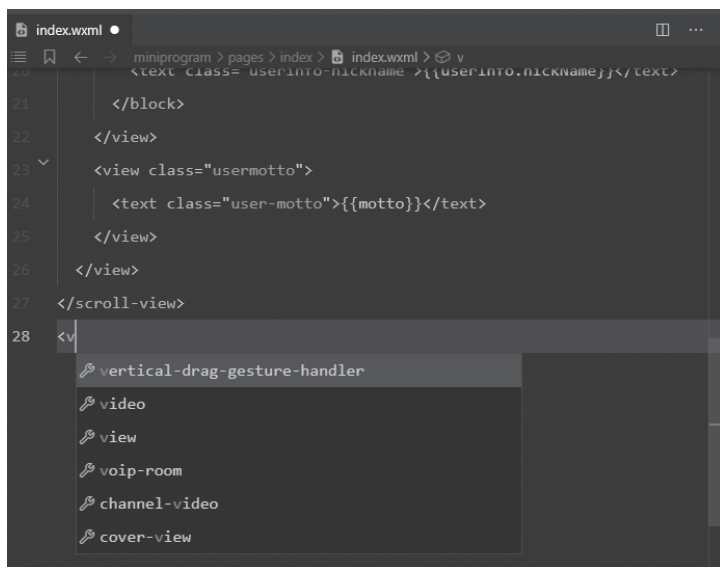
index.wxml ●

miniprogram > pages > index > index.wxml > v

20 <text class="userinfo-nickname">{{userInfo.nickName}}</text>

21 </block>

22 </view>

23 <view class="usermotto">

24 <text class="user-motto">{{motto}}</text>

25 </view>

26 </view>

27 </scroll-view>

28 <v

vertical-drag-gesture-handler

video

view

voip-room

channel-video

cover-view